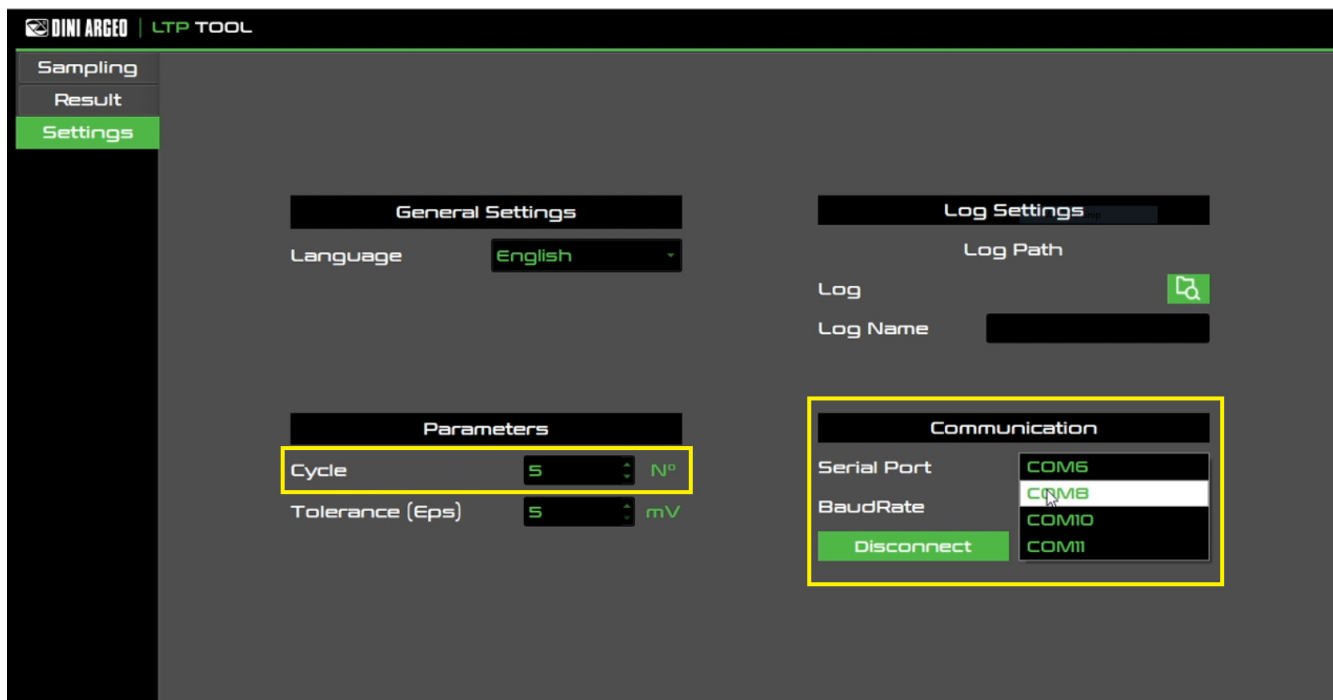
DINI ARGEO | LTP TOOL

Sampling
Result
Settings

General Settings
Language English

Log Settings
Log Path
Log
Log Name

Parameters
Cycle 5 Nº
Tolerance (Eps) 5 mV

Communication
Serial Port
BaudRate
Disconnect
COM6
COM8
COM10
COM11